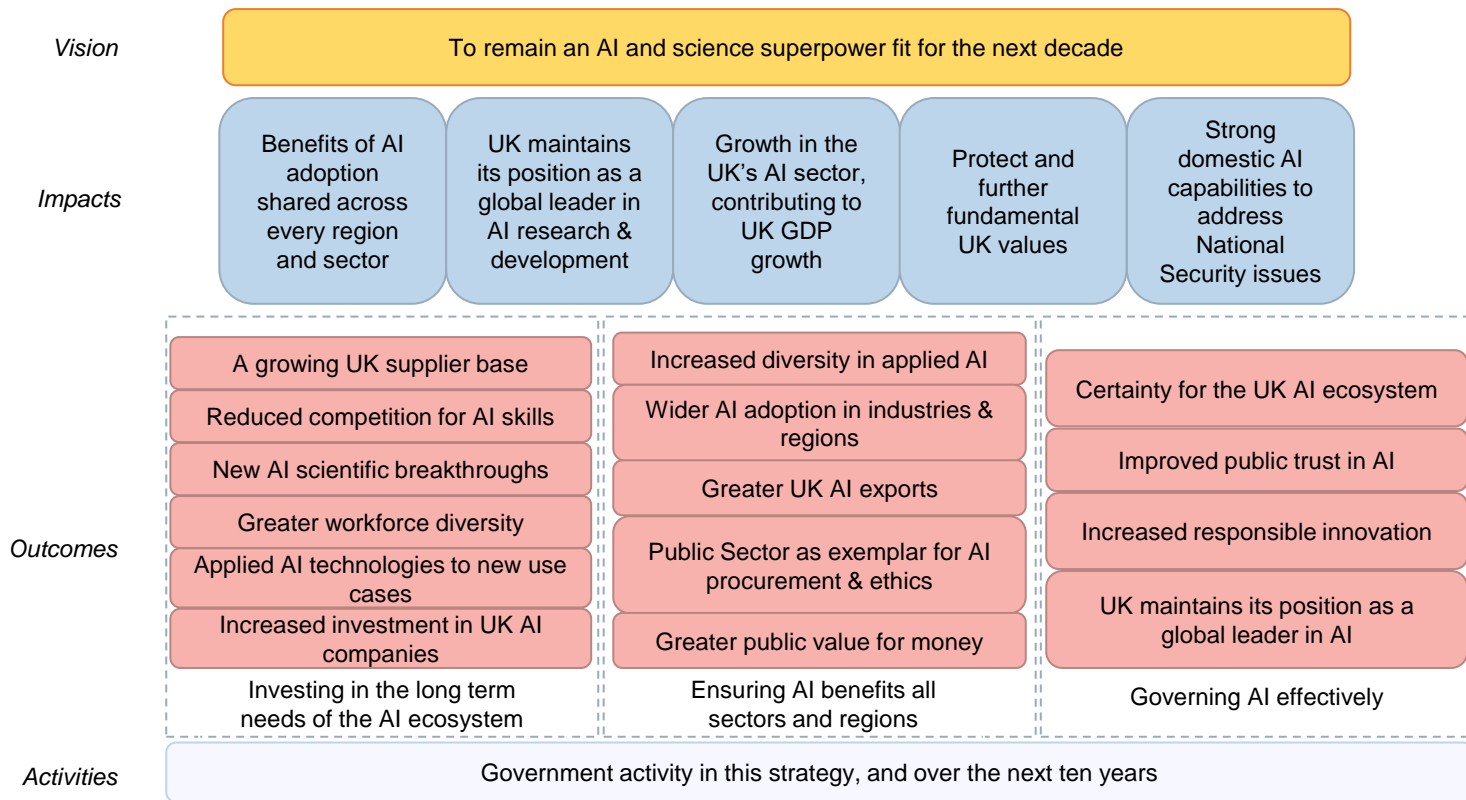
Vision

To remain an AI and science superpower fit for the next decade

Impacts

Benefits of AI adoption shared across every region and sector

UK maintains its position as a global leader in AI research & development

Growth in the UK's AI sector, contributing to UK GDP growth

Protect and further fundamental UK values

Strong domestic AI capabilities to address National Security issues

Outcomes

A growing UK supplier base

Reduced competition for AI skills

New AI scientific breakthroughs

Greater workforce diversity

Applied AI technologies to new use cases

Increased investment in UK AI companies

Investing in the long term needs of the AI ecosystem

Increased diversity in applied AI

Wider AI adoption in industries & regions

Greater UK AI exports

Public Sector as exemplar for AI procurement & ethics

Greater public value for money

Ensuring AI benefits all sectors and regions

Certainty for the UK AI ecosystem

Improved public trust in AI

Increased responsible innovation

UK maintains its position as a global leader in AI

Governing AI effectively

Activities

Government activity in this strategy, and over the next ten years